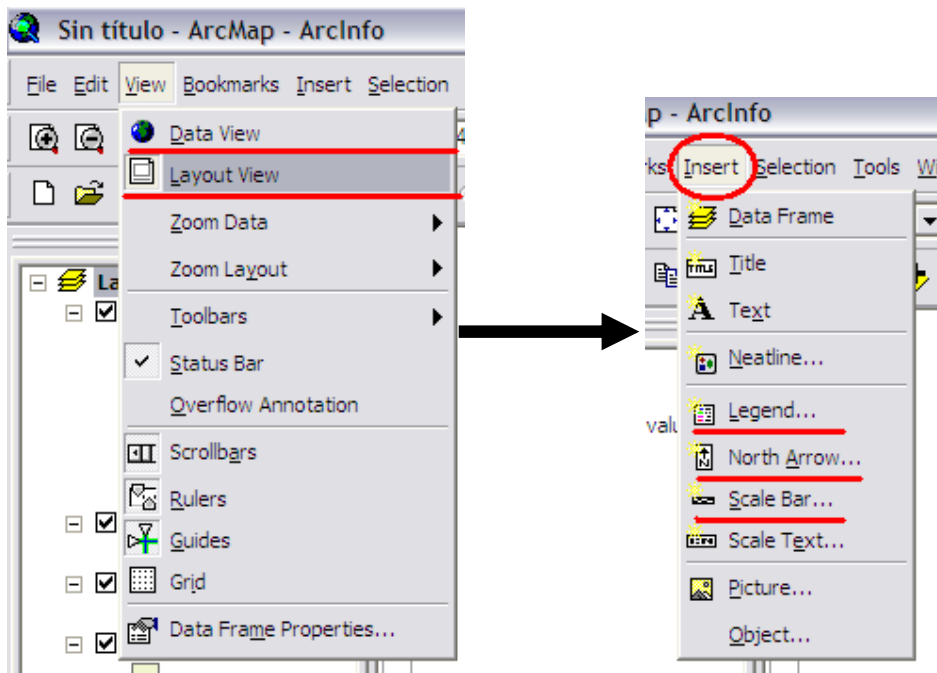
Sin título - ArcMap - ArcInfo

File Edit View Bookmarks Insert Selection

Data View
Layout View
Zoom Data
Zoom Layout
Toolbars
Status Bar
Overflow Annotation
Scrollbars
Rulers
Guides
Grid
Data Frame Properties...

La

p - ArcInfo

ks Insert Selection Tools W

Data Frame
Title
Text
Neatline...
Legend...
North Arrow...
Scale Bar...
Scale Text...
Picture...
Object...

valu